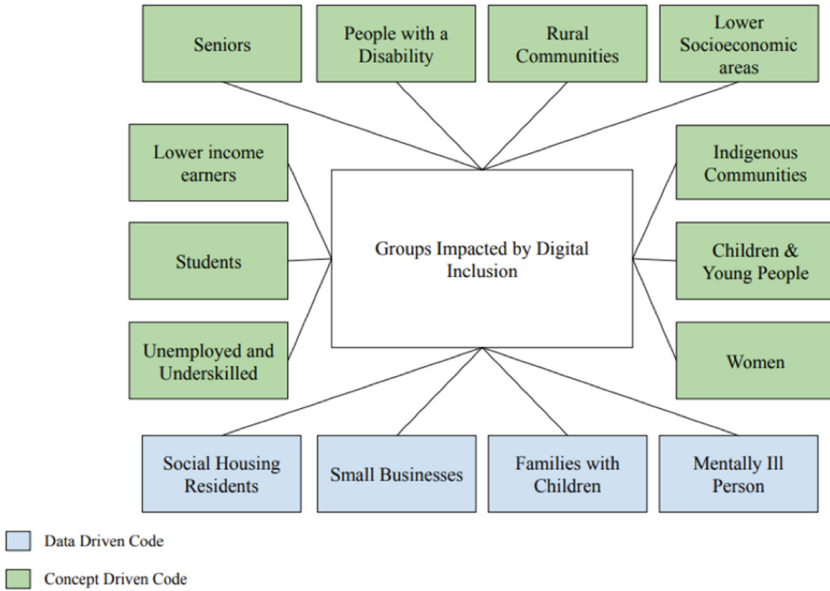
Seniors

People with a Disability

Rural Communities

Lower Socioeconomic areas

Lower income earners

Indigenous Communities

Students

Groups Impacted by Digital Inclusion

Children & Young People

Unemployed and Underskilled

Women

Social Housing Residents

Small Businesses

Families with Children

Mentally Ill Person

Data Driven Code

Concept Driven Code